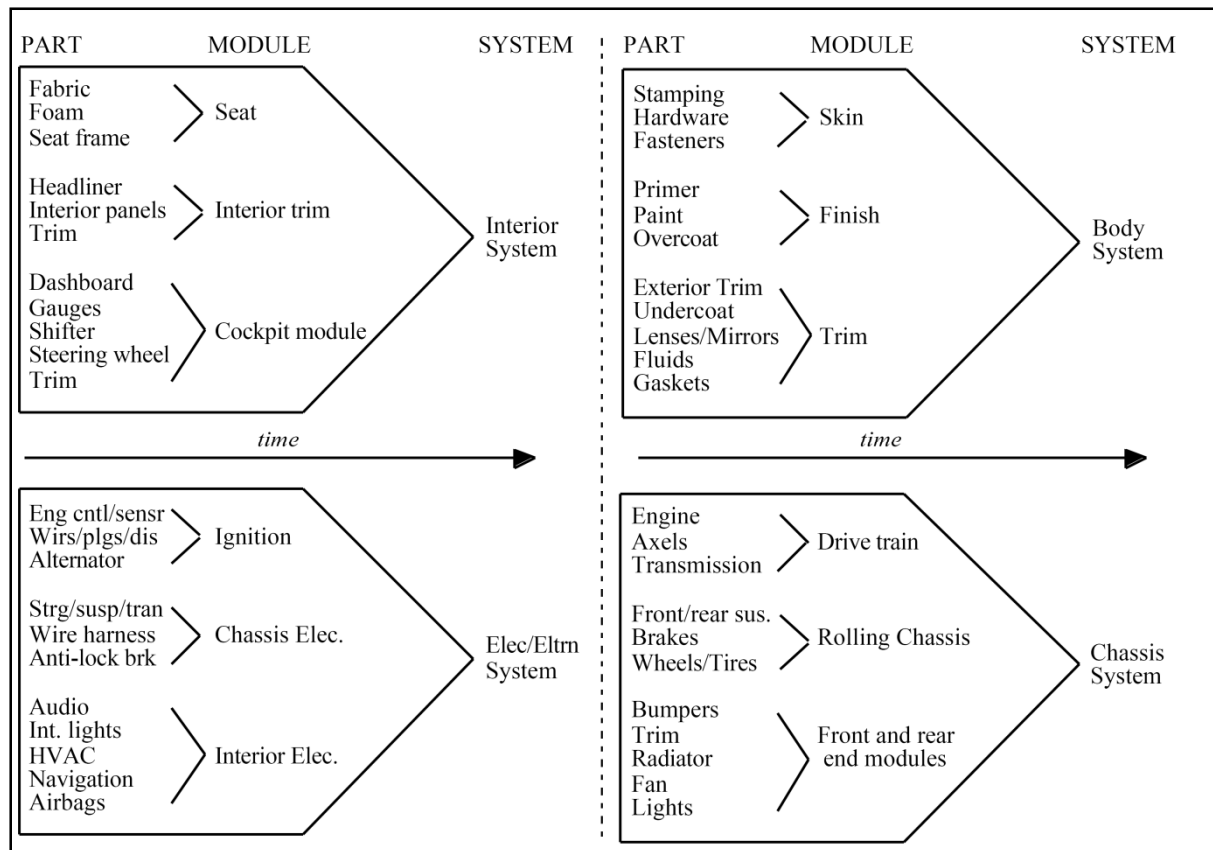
PART MODULE SYSTEM

Fabric
Foam
Seat frame
Seat

Headliner
Interior panels
Trim
Interior trim

Dashboard
Gauges
Shifter
Steering wheel
Trim
Cockpit module

Interior System

time

Eng cntl/sensr
Wirs/plgs/dis
Alternator
Ignition

Strg/susp/tran
Wire harness
Anti-lock brk
Chassis Elec.

Audio
Int. lights
HVAC
Navigation
Airbags
Interior Elec.

Elec/Eltrn System

PART MODULE SYSTEM

Stamping
Hardware
Fasteners
Skin

Primer
Paint
Overcoat
Finish

Exterior Trim
Undercoat
Lenses/Mirrors
Fluids
Gaskets
Trim

Body System

time

Engine
Axels
Transmission
Drive train

Front/rear sus.
Brakes
Wheels/Tires
Rolling Chassis

Bumpers
Trim
Radiator
Fan
Lights
Front and rear end modules

Chassis System